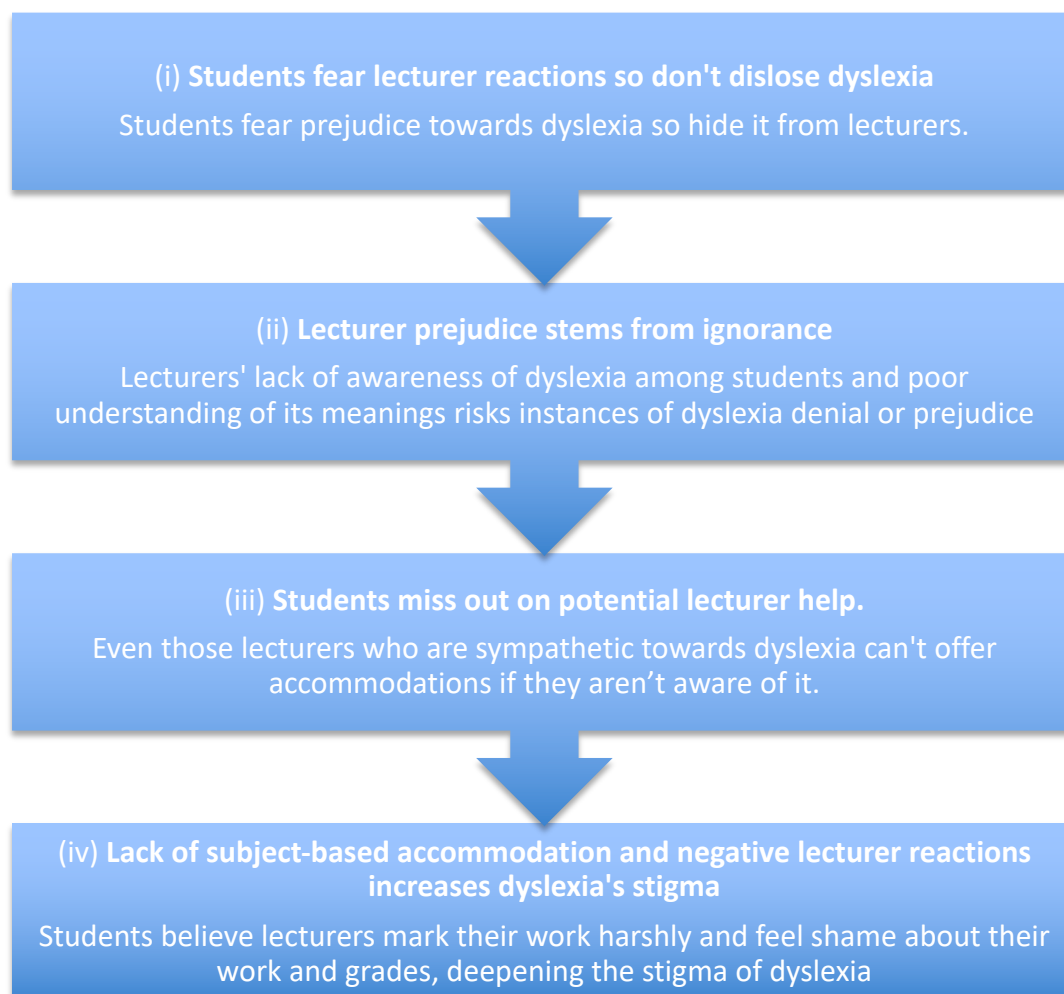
(i) **Students fear lecturer reactions so don't dislose dyslexia**

Students fear prejudice towards dyslexia so hide it from lecturers.

(ii) **Lecturer prejudice stems from ignorance**

Lecturers' lack of awareness of dyslexia among students and poor understanding of its meanings risks instances of dyslexia denial or prejudice

(iii) **Students miss out on potential lecturer help.**

Even those lecturers who are sympathetic towards dyslexia can't offer accommodations if they aren’t aware of it.

(iv) **Lack of subject-based accommodation and negative lecturer reactions increases dyslexia's stigma**

Students believe lecturers mark their work harshly and feel shame about their work and grades, deepening the stigma of dyslexia